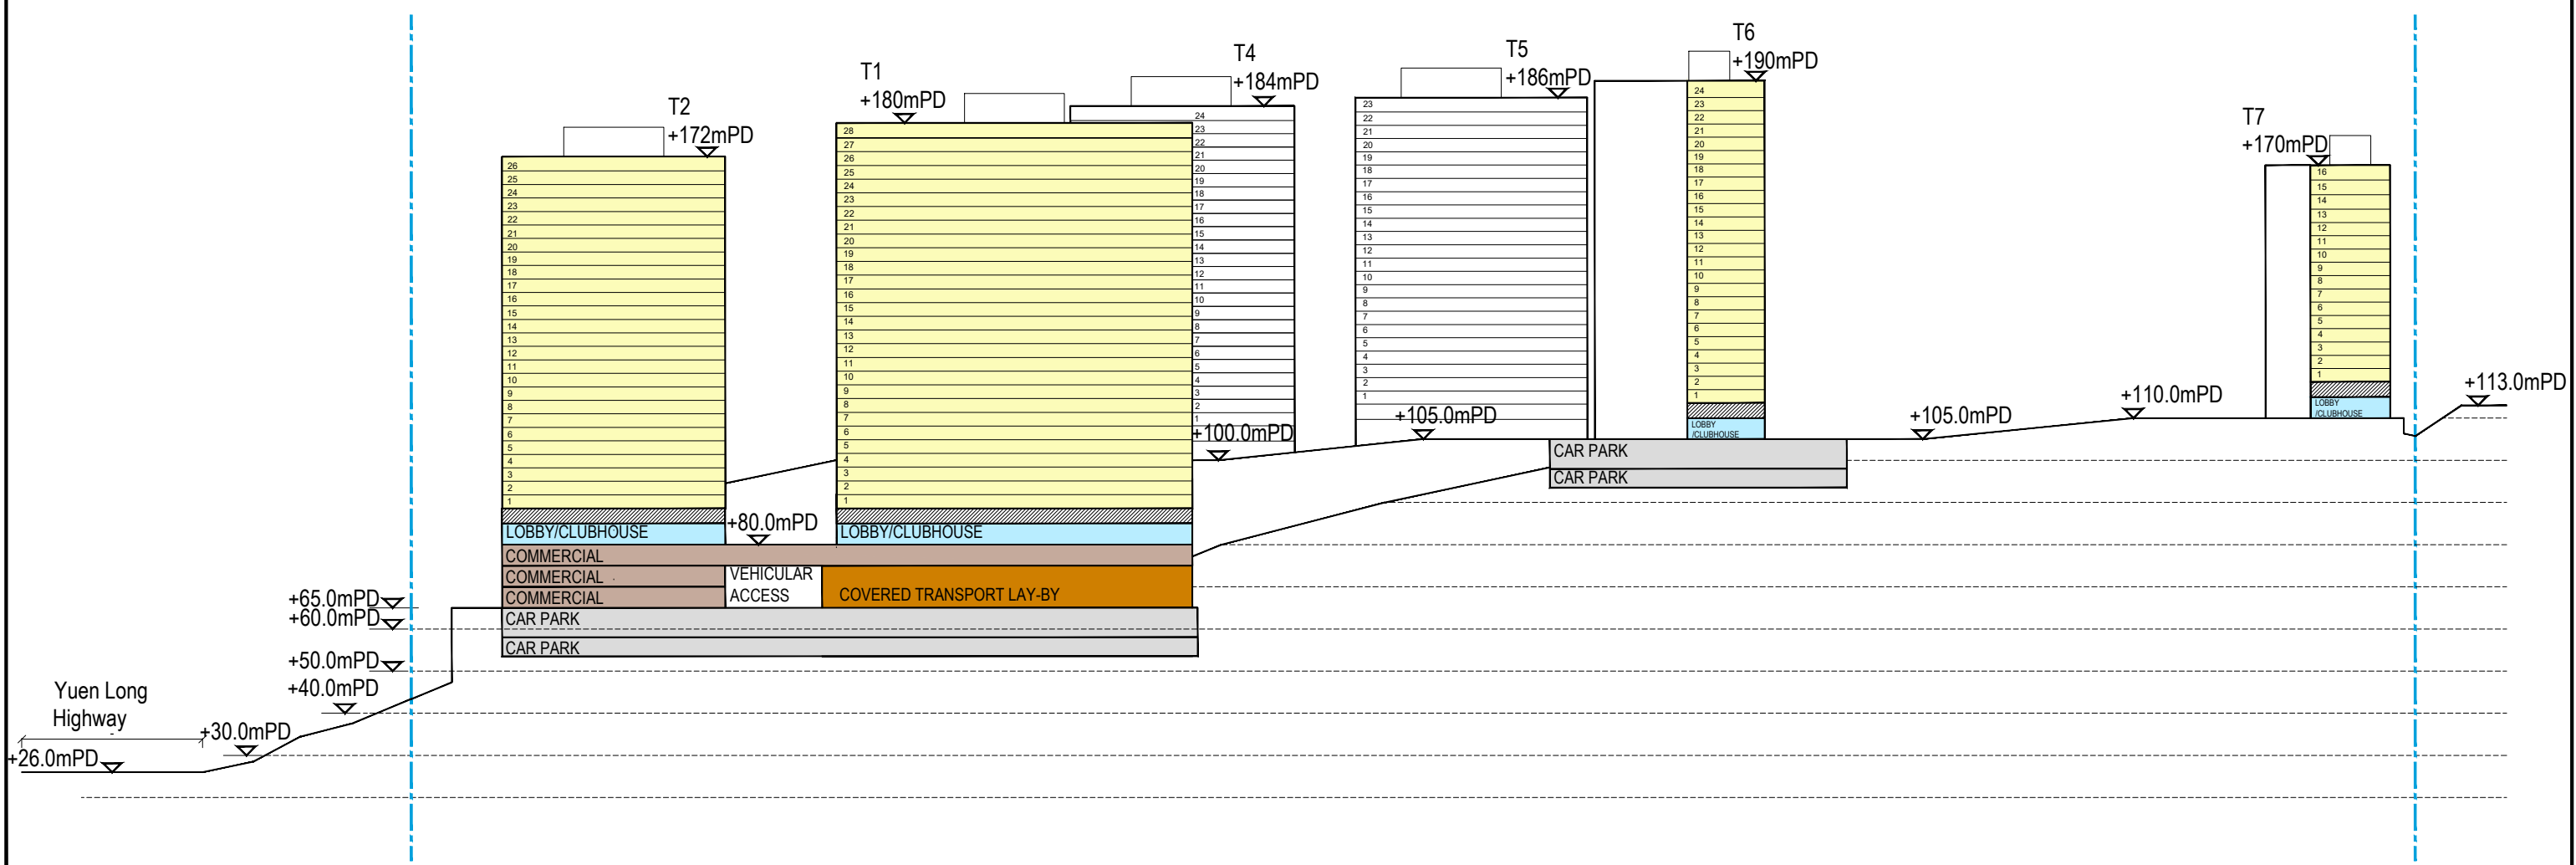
T2
+172mPD
26
25
24
23
22
21
20
19
18
17
16
15
14
13
12
11
10
9
8
7
6
5
4
3
2
1
LOBBY/CLUBHOUSE

T1
+180mPD
28
27
26
25
24
23
22
21
20
19
18
17
16
15
14
13
12
11
10
9
8
7
6
5
4
3
2
1
LOBBY/CLUBHOUSE

T4
+184mPD
24
23
22
21
20
19
18
17
16
15
14
13
12
11
10
9
8
7
6
5
4
3
2
1
+100.0mPD

T5
+186mPD
23
22
21
20
19
18
17
16
15
14
13
12
11
10
9
8
7
6
5
4
3
2
1
+105.0mPD

T6
+190mPD
24
23
22
21
20
19
18
17
16
15
14
13
12
11
10
9
8
7
6
5
4
3
2
1
LOBBY /CLUBHOUSE

CAR PARK
CAR PARK

+105.0mPD
+110.0mPD

T7
+170mPD
16
15
14
13
12
11
10
9
8
7
6
5
4
3
2
1
LOBBY /CLUBHOUSE

+113.0mPD

+80.0mPD
COMMERCIAL
COMMERCIAL
COMMERCIAL
VEHICULAR ACCESS
COVERED TRANSPORT LAY-BY
CAR PARK
CAR PARK

+65.0mPD
+60.0mPD
+50.0mPD
+40.0mPD
Yuen Long Highway
+30.0mPD
+26.0mPD